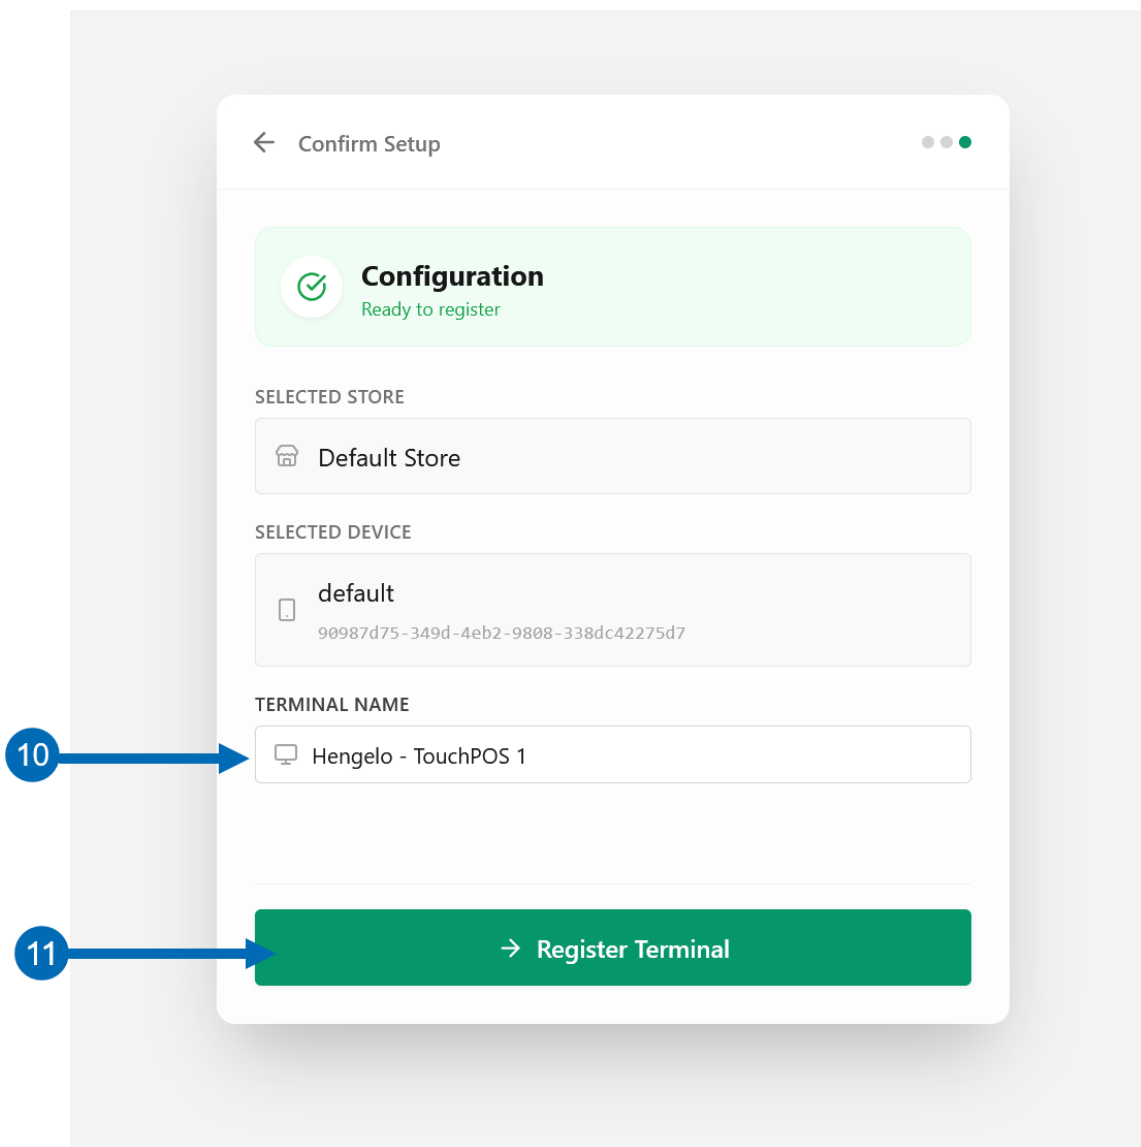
Confirm Setup

Configuration
Ready to register

SELECTED STORE

Default Store

SELECTED DEVICE

default
90987d75-349d-4eb2-9808-338dc42275d7

TERMINAL NAME

10

Hengelo - TouchPOS 1

11

Register Terminal